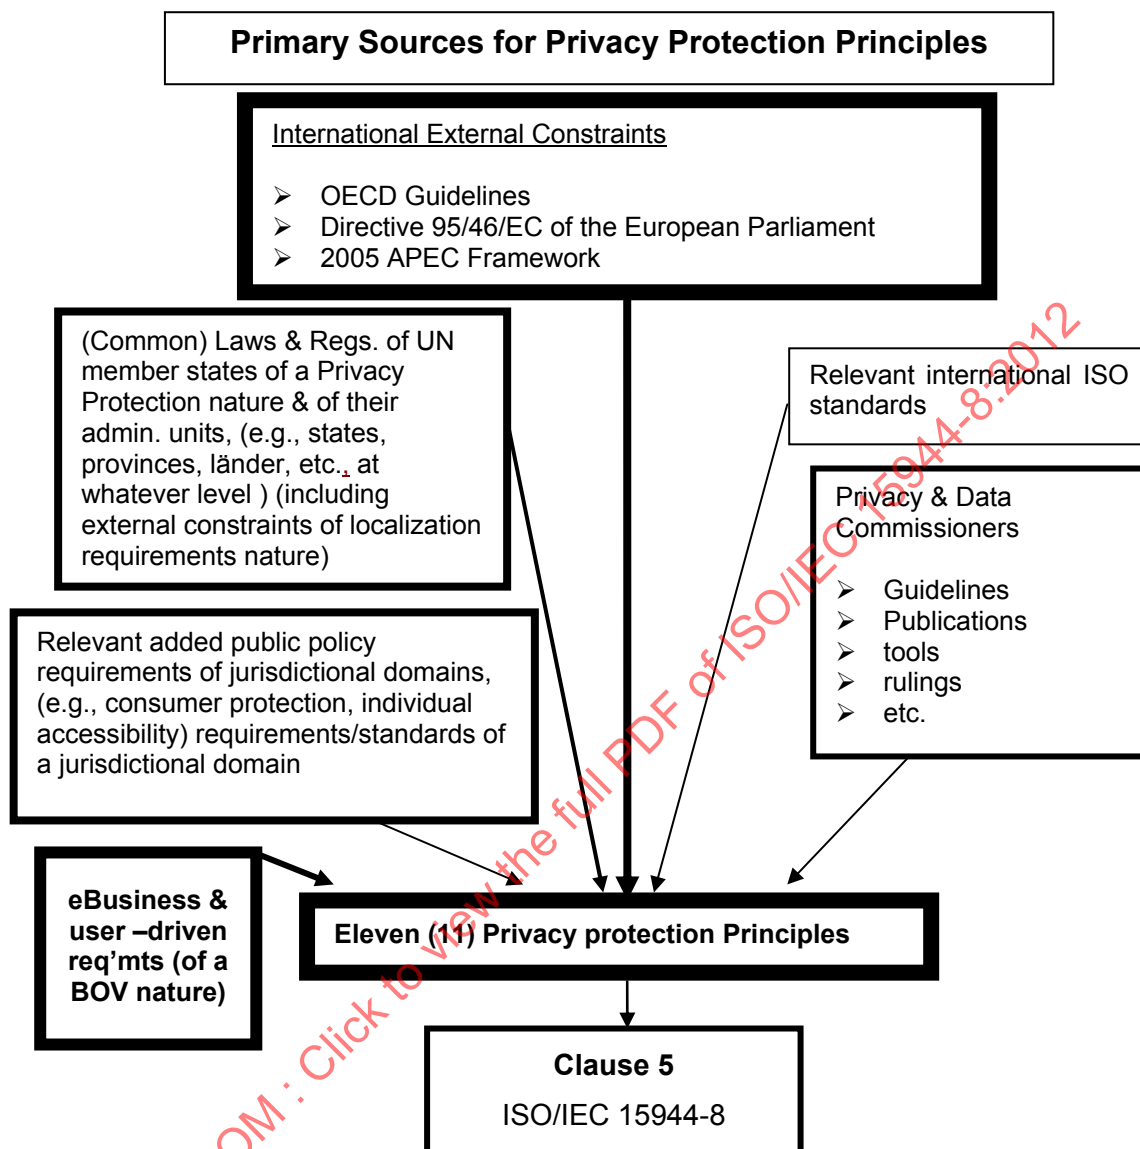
Primary Sources for Privacy Protection Principles

International External Constraints

➢ OECD Guidelines
➢ Directive 95/46/EC of the European Parliament
➢ 2005 APEC Framework

(Common) Laws & Regs. of UN member states of a Privacy Protection nature & of their admin. units, (e.g., states, provinces, länder, etc., at whatever level ) (including external constraints of localization requirements nature)

Relevant international ISO standards

Privacy & Data Commissioners

➢ Guidelines
➢ Publications
➢ tools
➢ rulings
➢ etc.

Relevant added public policy requirements of jurisdictional domains, (e.g., consumer protection, individual accessibility) requirements/standards of a jurisdictional domain

eBusiness & user –driven req'mts (of a BOV nature)

Eleven (11) Privacy protection Principles

Clause 5
ISO/IEC 15944-8

OM : Click to view the full PDF of ISO/IEC 15944-8:2012